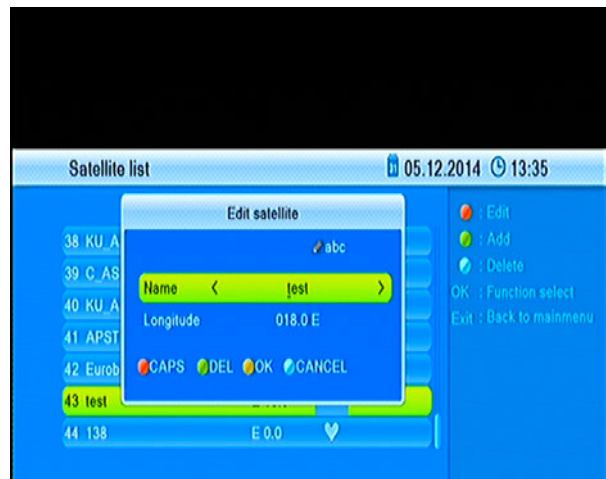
Satellite list

05.12.2014 13:35

Edit satellite

abc

38 KU_A

39 C_AS

40 KU_A

41 APST

42 Eurob

43 test

44 138 E 0.0

Name < test >

Longitude 018.0 E

CAPS DEL OK CANCEL

: Edit

: Add

: Delete

OK : Function select

Exit : Back to mainmenu